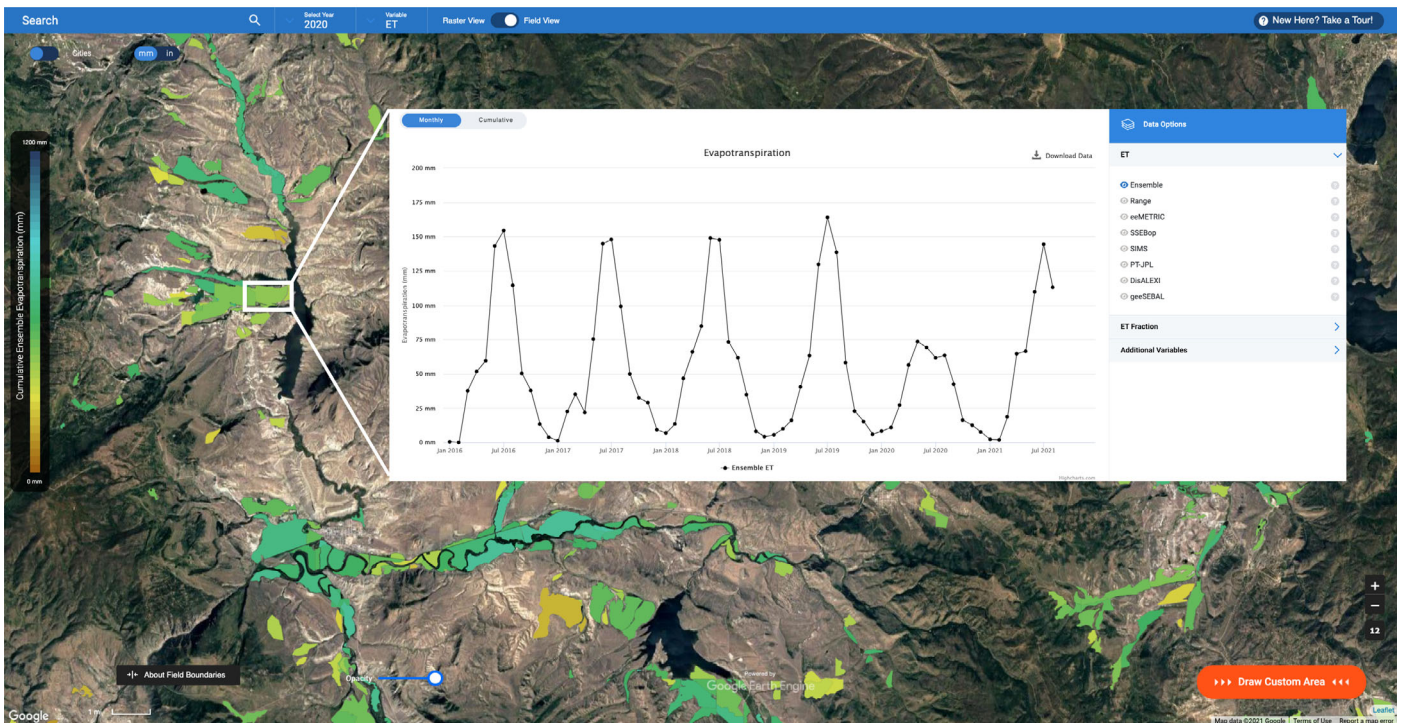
Search

Select Year
2020

Variable
ET

Raster View Field View

New Here? Take a Tour!

Cities

mm in

1200 mm

Cumulative Ensemble Evapotranspiration (mm)

0 mm

Monthly Cumulative

Evapotranspiration

Download Data

200 mm
175 mm
150 mm
125 mm
100 mm
75 mm
50 mm
25 mm
0 mm

Evapotranspiration (mm)

Jan 2016 Jul 2016 Jan 2017 Jul 2017 Jan 2018 Jul 2018 Jan 2019 Jul 2019 Jan 2020 Jul 2020 Jan 2021 Jul 2021

Ensemble ET

Highcharts.com

Data Options

ET

Ensemble
Range
eeMETRIC
SSEBop
SIMS
PT-JPL
DisALEXI
geeSEBAL

ET Fraction

Additional Variables

About Field Boundaries

Opacity

Powered by
Google Earth Engine

Draw Custom Area

+
−
12

Leaflet

Google

1 mi

Map data ©2021 Google Terms of Use Report a map error